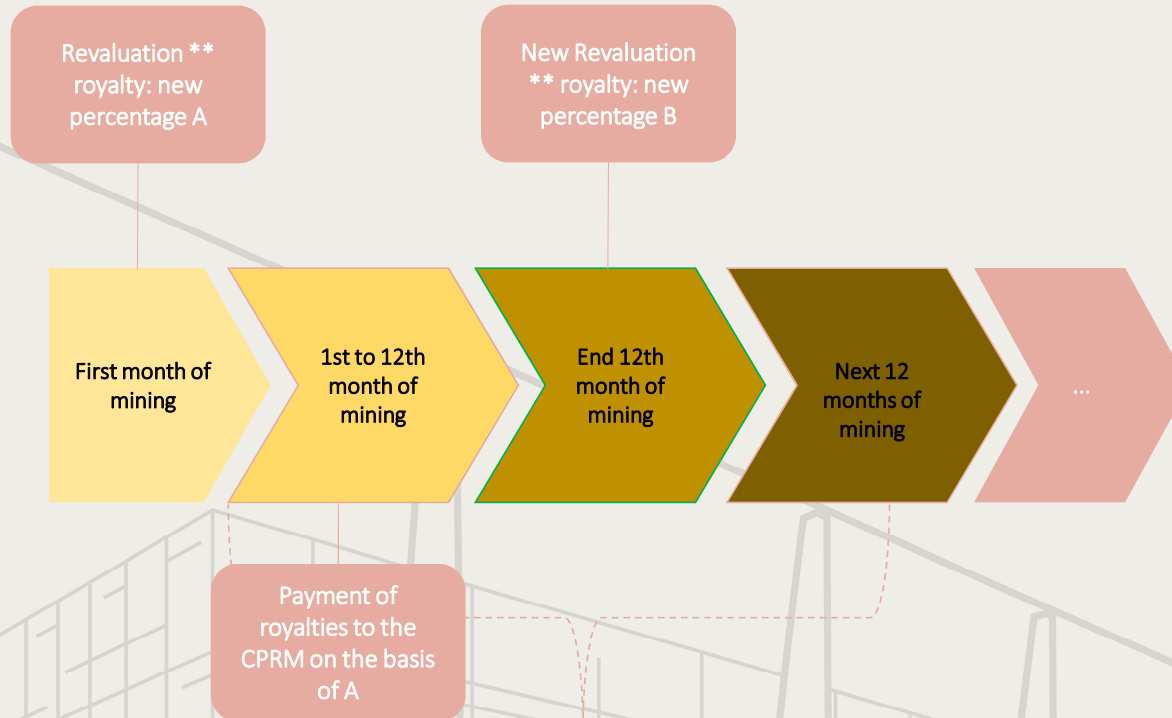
Revaluation ** royalty: new percentage A

New Revaluation ** royalty: new percentage B

First month of mining

1st to 12th month of mining

End 12th month of mining

Next 12 months of mining

...

Payment of royalties to the CPRM on the basis of A